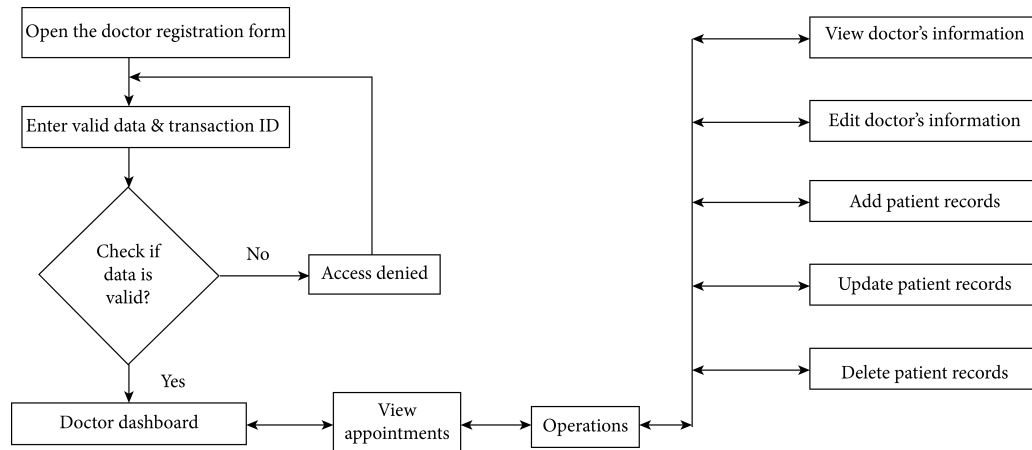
Open the doctor registration form

Enter valid data & transaction ID

Check if data is valid?

No

Access denied

Yes

Doctor dashboard

View appointments

Operations

View doctor's information

Edit doctor's information

Add patient records

Update patient records

Delete patient records